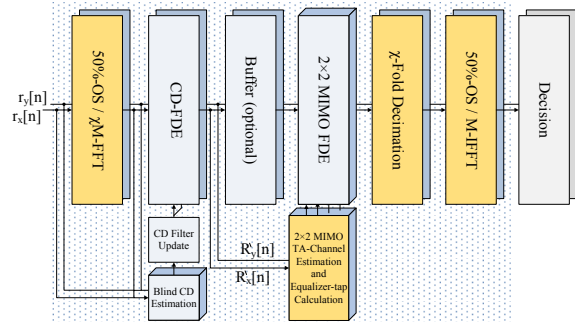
$r_y[n]$
$r_x[n]$

50%-OS / χM-FFT

CD-FDE

Buffer (optional)

2×2 MIMO FDE

χ-Fold Decimation

50%-OS / M-IFFT

Decision

CD Filter Update

Blind CD Estimation

$R'_y[n]$
$R'_x[n]$

2×2 MIMO TA-Channel Estimation and Equalizer-tap Calculation